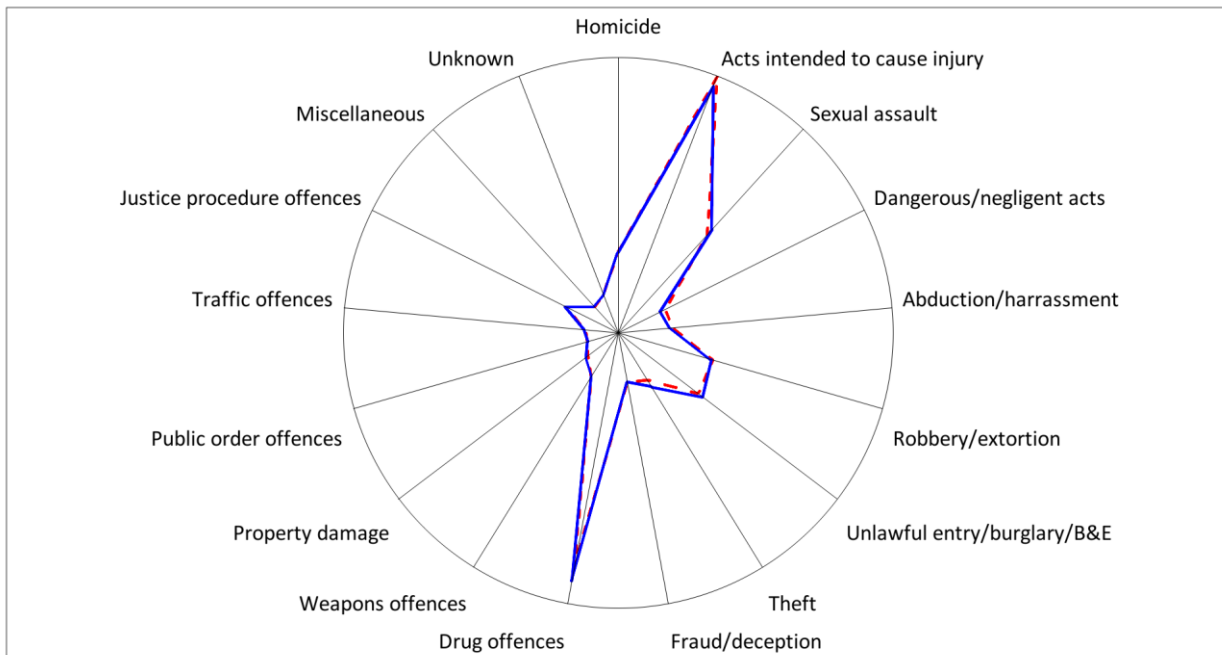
Homicide
Acts intended to cause injury
Sexual assault
Dangerous/negligent acts
Abduction/harrassment
Robbery/extortion
Unlawful entry/burglary/B&E
Theft
Fraud/deception
Drug offences
Weapons offences
Property damage
Public order offences
Traffic offences
Justice procedure offences
Miscellaneous
Unknown